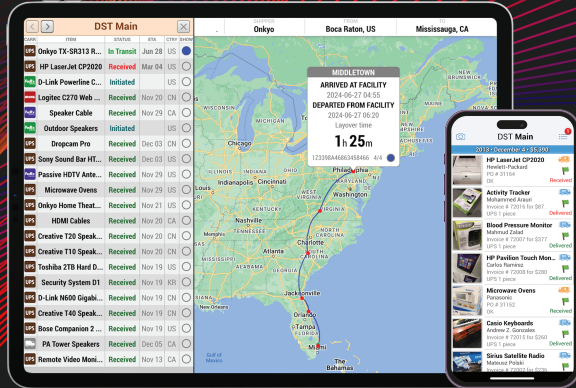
DST Main

| DARK | ITEM | STATUS | ETA | CTRY | SHOW |
|---|---|---|---|---|---|
| UPS | Onkyo TX-SR313 R... | In Transit | Jun 28 | US | |
| UPS | HP LaserJet CP2020 | Received | Mar 04 | US | |
| | D-Link Powerline C... | Initiated | | US | |
| | Logitec C270 Web ... | Received | Nov 20 | CN | |
| | Speaker Cable | Received | Nov 29 | CA | |
| | Outdoor Speakers | Initiated | | US | |
| UPS | Dropcam Pro | Received | Dec 03 | CN | |
| UPS | Sony Sound Bar HT... | Received | Dec 06 | US | |
| | Passive HDTV Anten... | Received | Nov 19 | US | |
| UPS | Microwave Ovens | Received | Dec 03 | CN | |
| UPS | Onkyo Home Theat... | Received | Nov 21 | US | |
| | HDMI Cables | Received | Nov 20 | CN | |
| UPS | Creative T20 Speak... | Received | Nov 20 | US | |
| UPS | Creative T10 Speak... | Received | Nov 19 | US | |
| UPS | Toshiba 2TB Hard D... | Received | Nov 19 | US | |
| UPS | Security System D1 | Received | Nov 19 | KR | |
| UPS | D-Link N600 Gigabi... | Received | Nov 19 | US | |
| UPS | Creative T40 Speak... | Received | Nov 19 | CN | |
| UPS | Bose Companion 2 ... | Received | Nov 19 | US | |
| | PA Tower Speakers | Received | Nov 19 | US | |
| UPS | Remote Video Moni... | Received | Nov 19 | US | |

SHIPPER
Onkyo
FROM
Boca Raton, US
TO
Mississauga, CA

MIDDLETOWN
ARRIVED AT FACILITY
2024-06-27 04:55
DEPARTED FROM FACILITY
2024-06-27 06:20
Layover time
1h 25m
1Z3398A46B63458466 4/4

Toronto
Chicago
Ohio
Indiana
Illinois
Missouri
Kentucky
Tennessee
Virginia
North Carolina
Charlotte
Atlanta
Jacksonville
Orlando
Tampa
Miami
New Orleans
Houston
Texas
Gulf of Mexico
Washington
Philadelphia
New York
Boston

DST Main
2013 • December • 13 Items
HP LaserJet CP2020
Hewlett-Packard
PO # 31164
Received
Activity Tracker
Mohammad Arauri
Invoice # 72016 for $87
UPS 1 piece
Delivered
Blood Pressure Monitor
Mahmud Zolad
Invoice # 73007 for $377
UPS 1 piece
Delivered
HP Pavilion Touch Mon...
Carlos Ramirez
Invoice # 73008 for $288
UPS 1 piece
Delivered
Microwave Ovens
Panasonic
PO # 31152
Received
Casio Keyboards
Andrew Z. Gonzalez
Invoice # 72015 for $260
UPS 1 piece
Delivered
Sirius Satellite Radio
Mateusz Polski